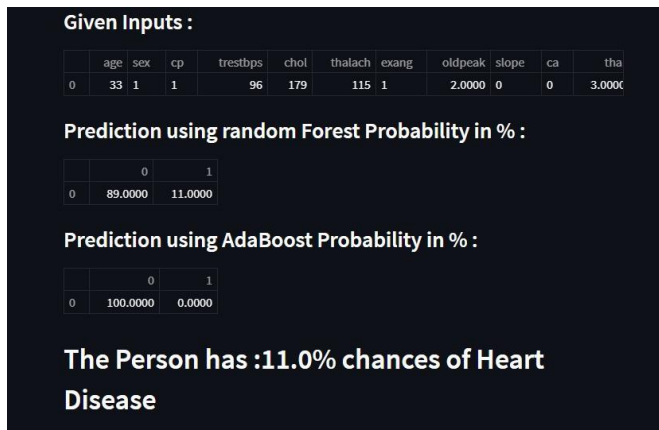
Given Inputs :

| | age | sex | cp | trestbps | chol | thalach | exang | oldpeak | slope | ca | tha |
|---|---|---|---|---|---|---|---|---|---|---|---|
| 0 | 33 | 1 | 1 | 96 | 179 | 115 | 1 | 2.0000 | 0 | 0 | 3.000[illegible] |

Prediction using random Forest Probability in % :

| | 0 | 1 |
|---|---|---|
| 0 | 89.0000 | 11.0000 |

Prediction using AdaBoost Probability in % :

| | 0 | 1 |
|---|---|---|
| 0 | 100.0000 | 0.0000 |

The Person has :11.0% chances of Heart Disease